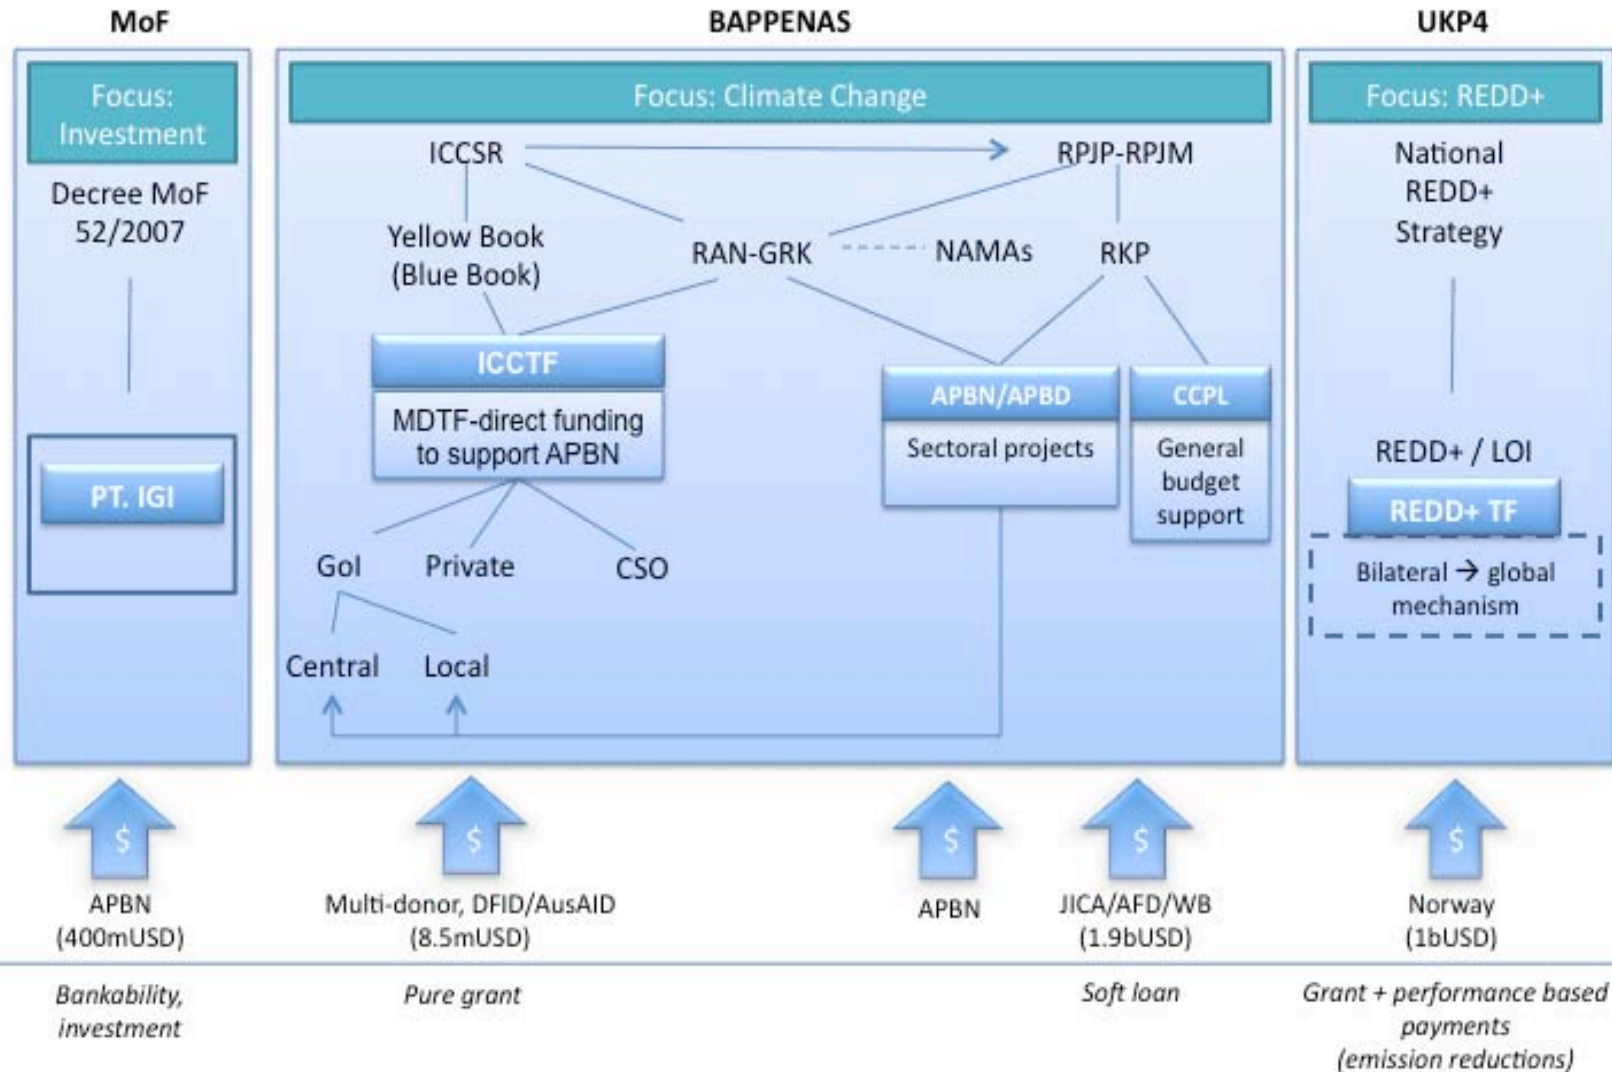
MoF

Focus: Investment

Decree MoF 52/2007

PT. IGI

BAPPENAS

Focus: Climate Change

ICCSR

RPJP-RPJM

Yellow Book (Blue Book)

RAN-GRK

NAMAs

RKP

ICCTF

MDTF-direct funding to support APBN

GoI

Private

CSO

Central

Local

APBN/APBD

Sectoral projects

CCPL

General budget support

UKP4

Focus: REDD+

National REDD+ Strategy

REDD+ / LOI

REDD+ TF

Bilateral → global mechanism

$

APBN (400mUSD)

$

Multi-donor, DFID/AusAID (8.5mUSD)

$

APBN

$

JICA/AFD/WB (1.9bUSD)

$

Norway (1bUSD)

*Bankability, investment*

*Pure grant*

*Soft loan*

*Grant + performance based payments (emission reductions)*